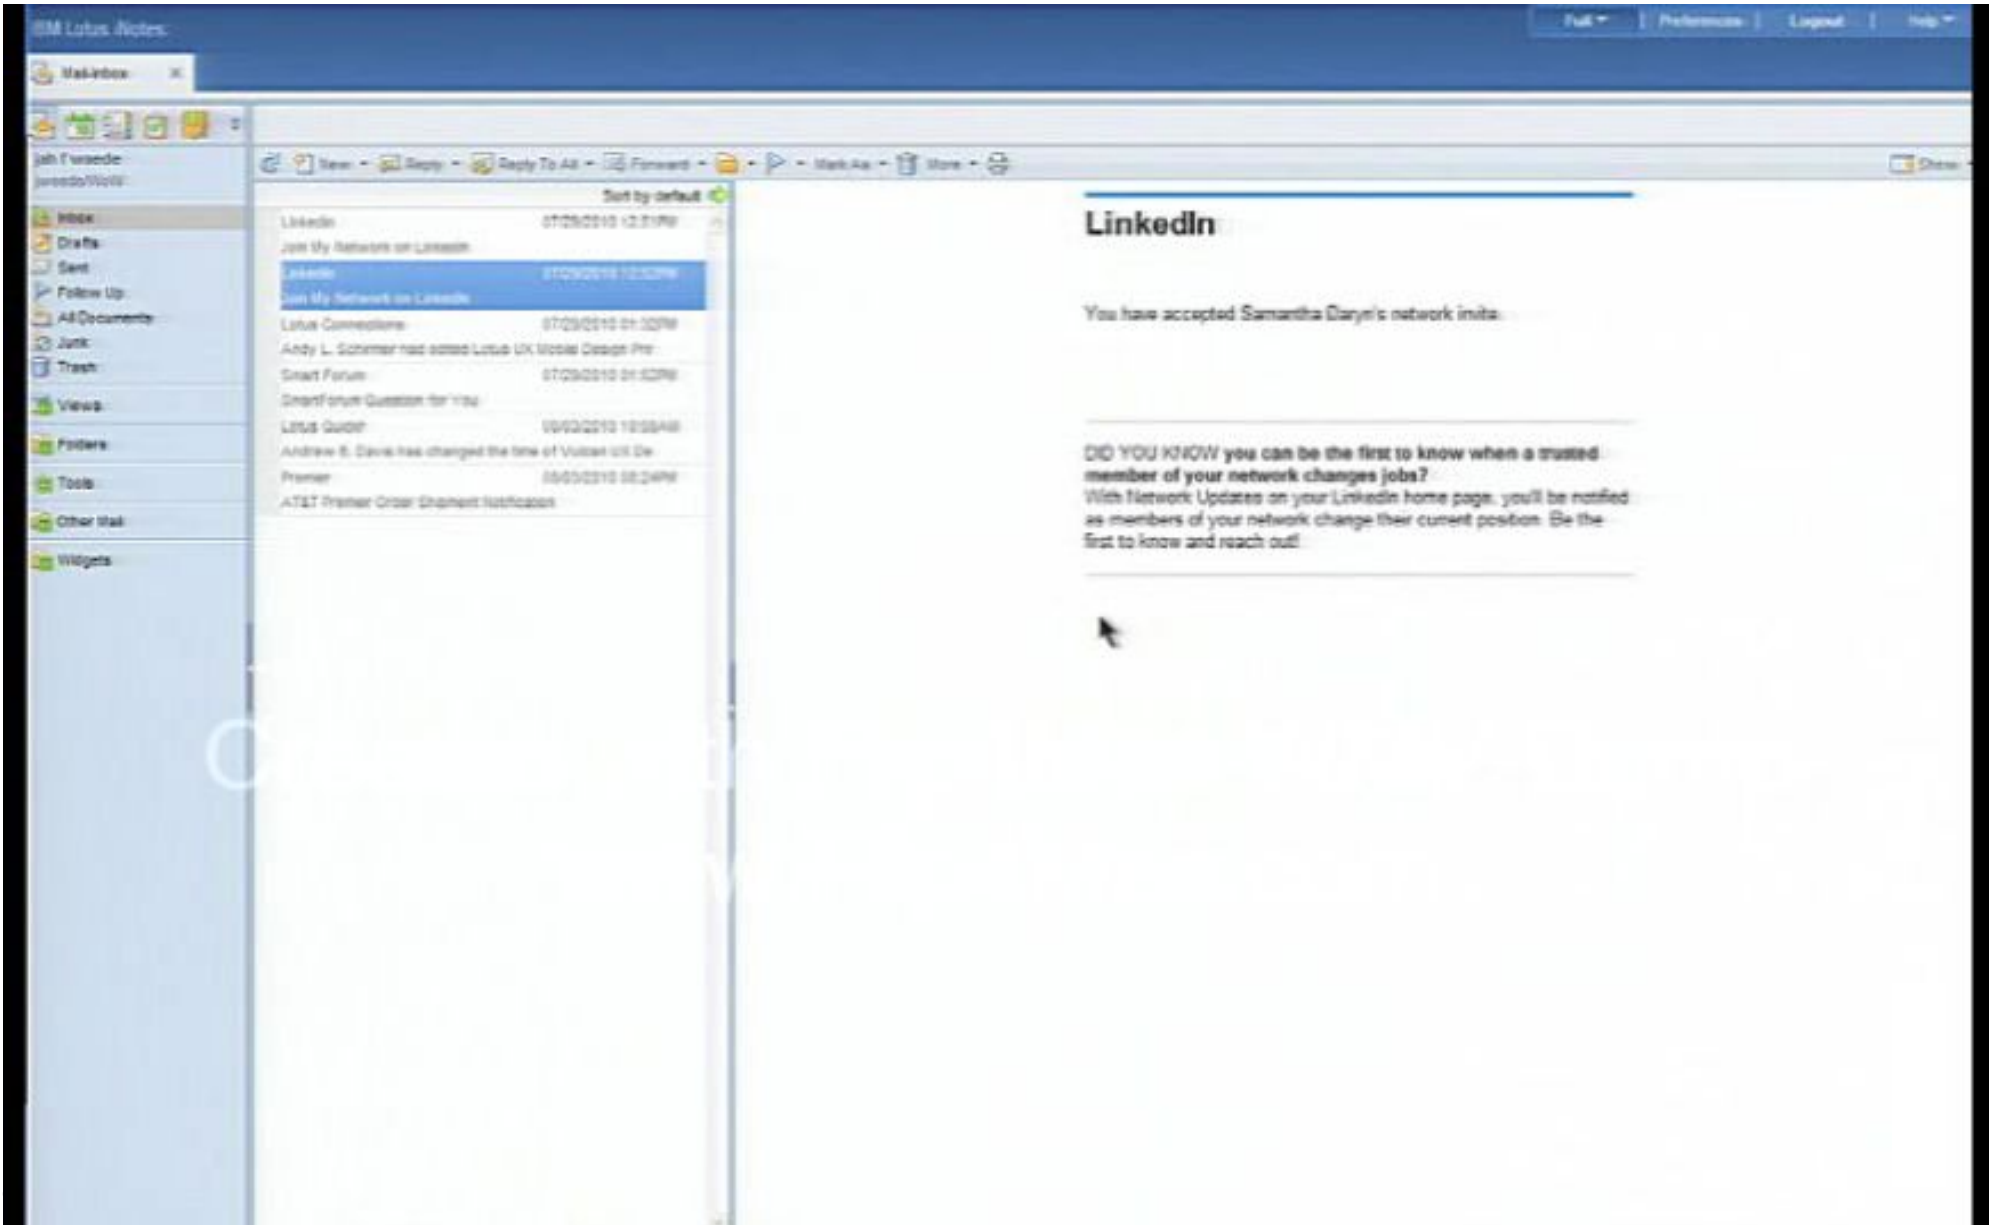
IBM Lotus iNotes

Full | Preferences | Logout | Help

Mail-Inbox

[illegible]
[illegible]

Inbox
Drafts
Sent
Follow Up
All Documents
Junk
Trash
Views
Folders
Tools
Other Mail
Widgets

New Reply Reply To All Forward Mark As More

Show

Sort by default

LinkedIn 07/29/2010 12:51PM
Join My Network on LinkedIn
LinkedIn 07/29/2010 12:52PM
Join My Network on LinkedIn
Lotus Connections 07/29/2010 01:32PM
Andy L. Schirmer had edited Lotus UX Mobile Design Pri
Smart Forum 07/29/2010 01:52PM
SmartForum Question for You
Lotus Quickr 08/03/2010 10:08AM
Andrew E. Davis has changed the time of Vulcan UX De
Premier 08/03/2010 08:24PM
AT&T Premier Order Shipment Notification

LinkedIn

You have accepted Samantha Daryn's network invite.

DID YOU KNOW you can be the first to know when a trusted member of your network changes jobs?
With Network Updates on your LinkedIn home page, you'll be notified as members of your network change their current position. Be the first to know and reach out!